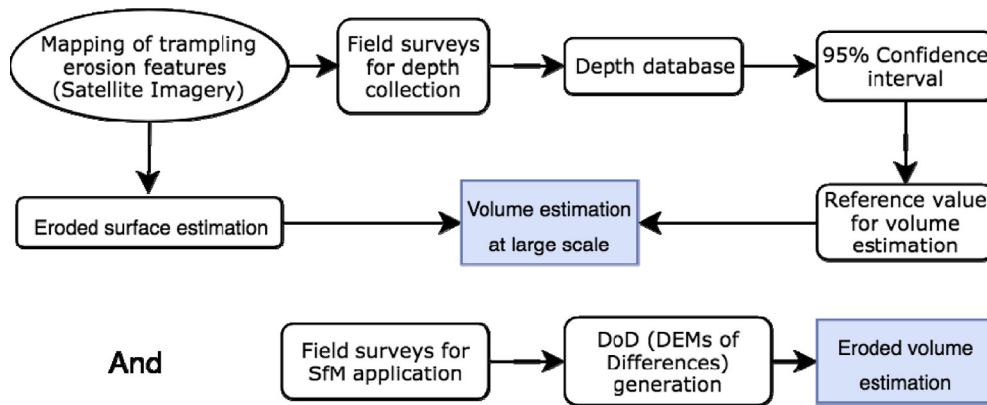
Mapping of trampling erosion features (Satellite Imagery)

Field surveys for depth collection

Depth database

95% Confidence interval

Eroded surface estimation

Volume estimation at large scale

Reference value for volume estimation

And

Field surveys for SfM application

DoD (DEMs of Differences) generation

Eroded volume estimation